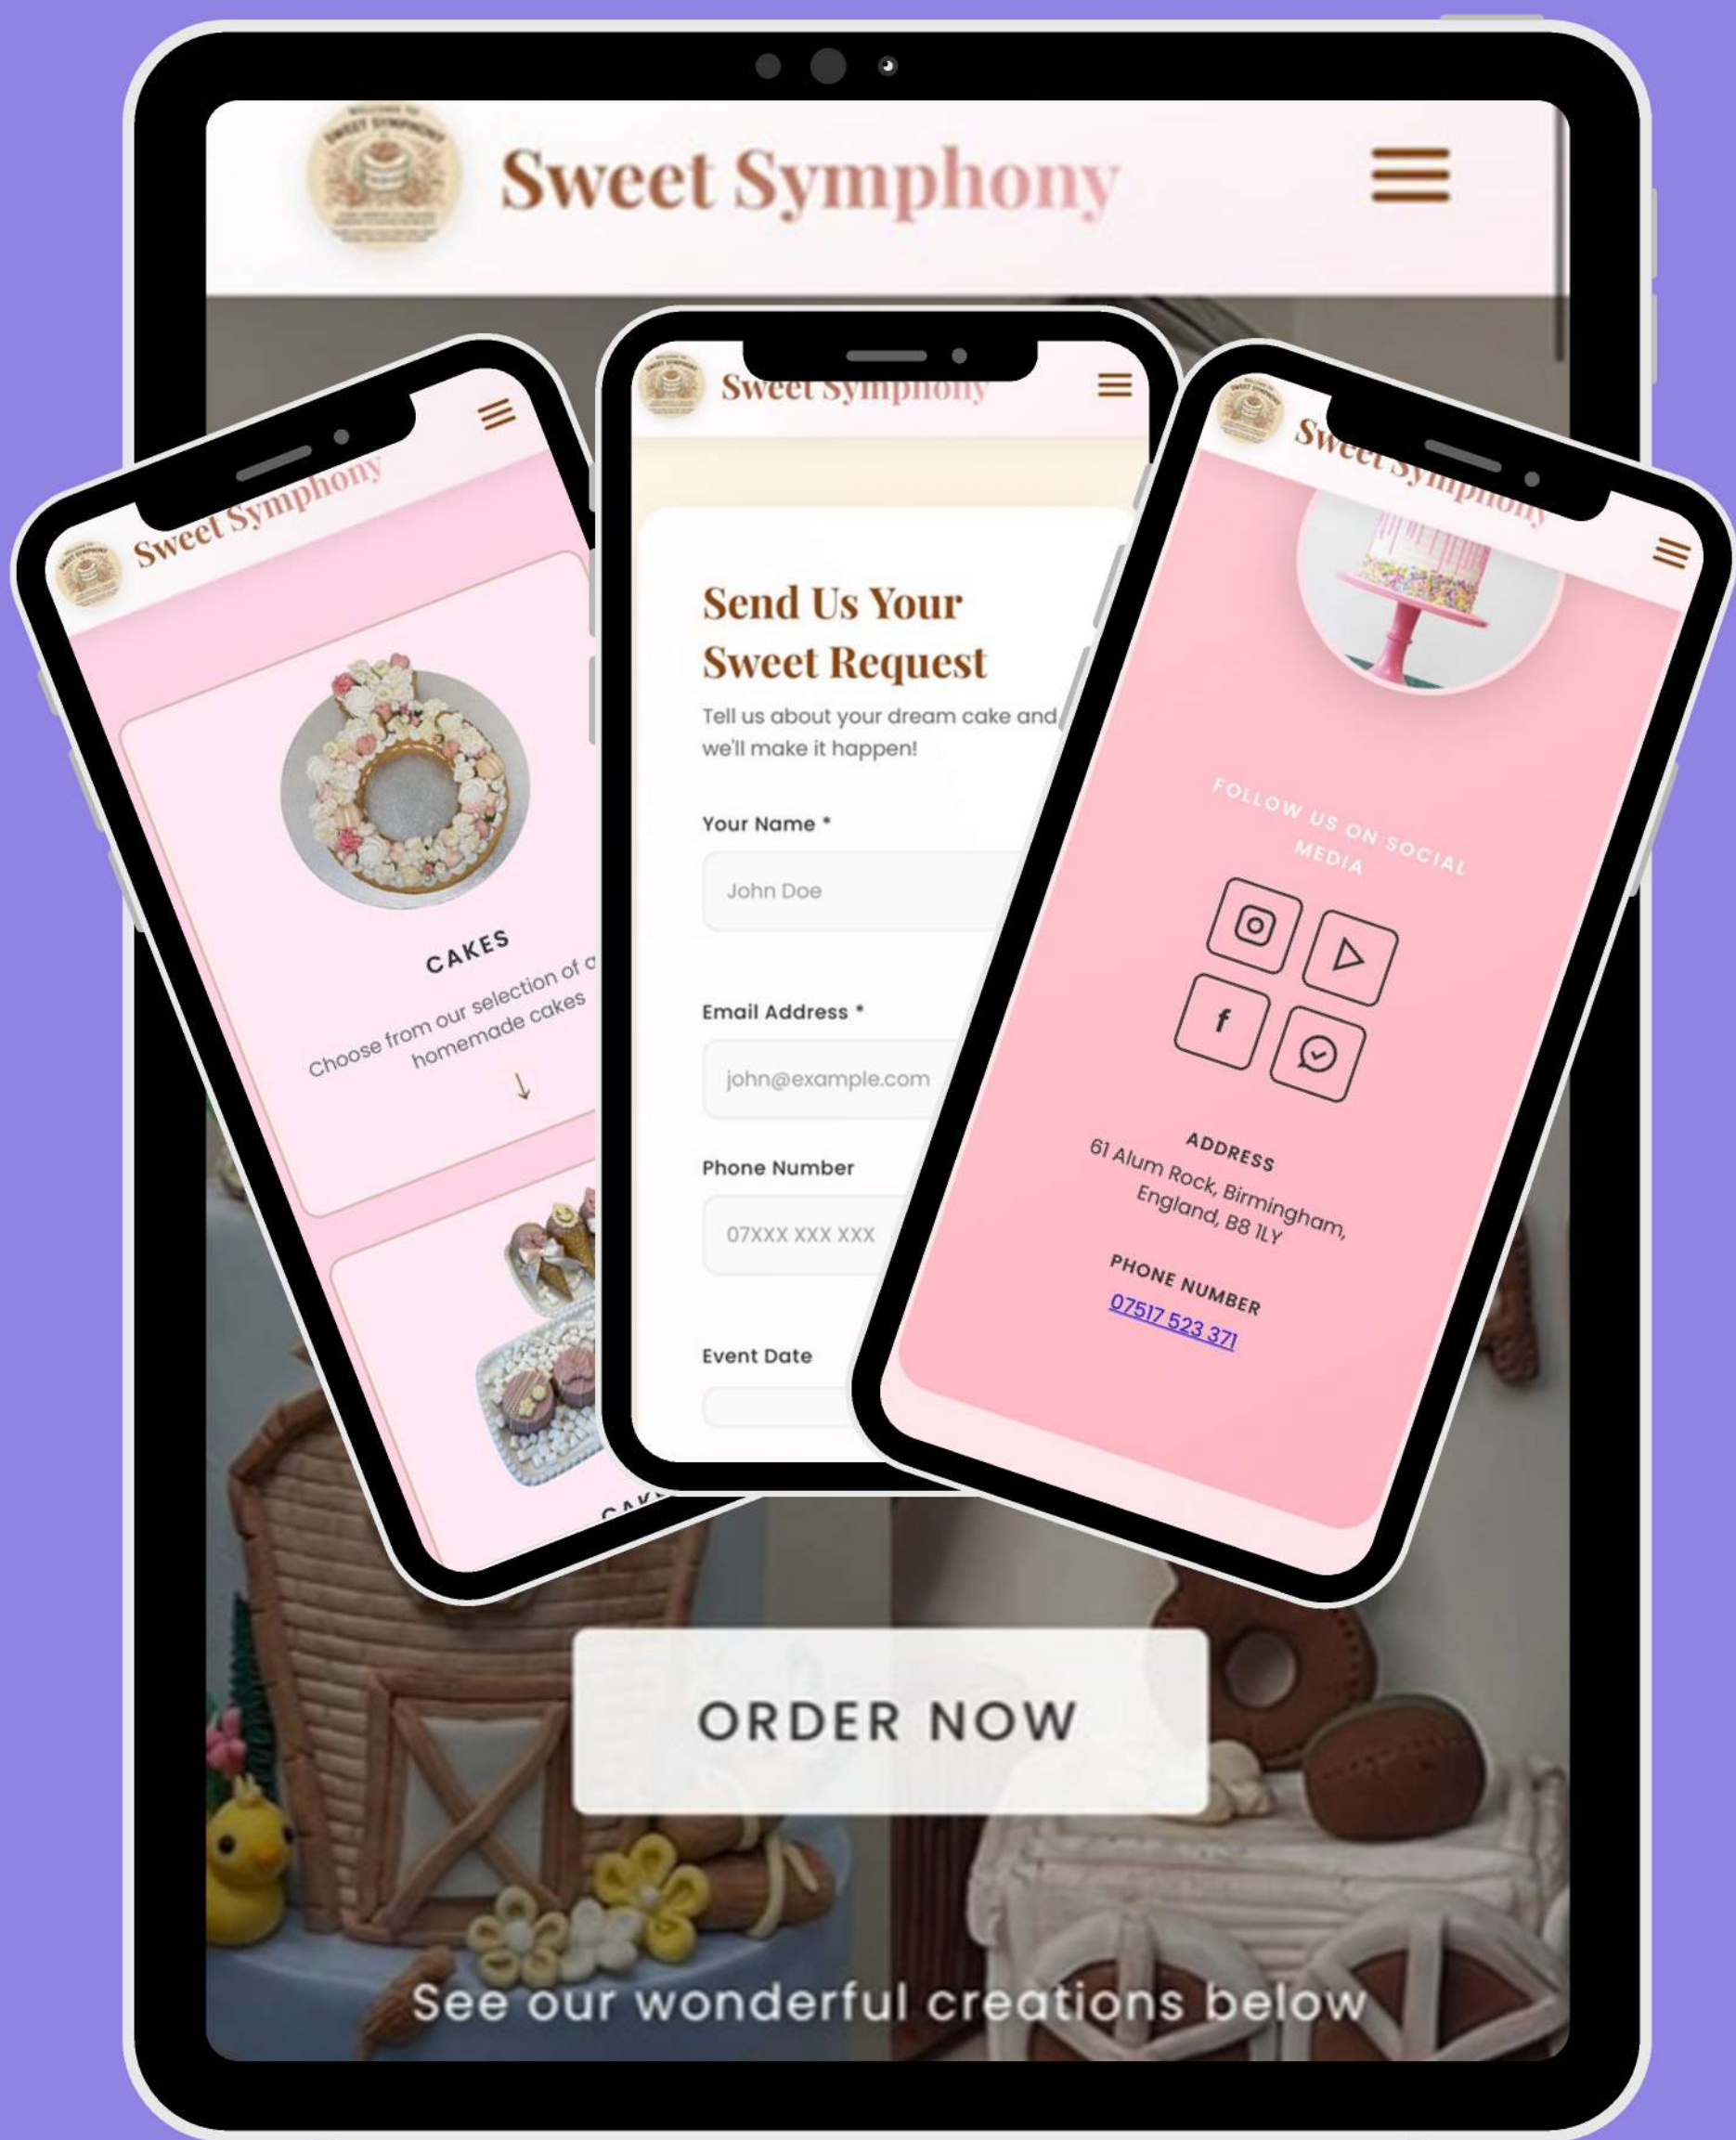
Sweet Symphony

Sweet Symphony

CAKES

Choose from our selection of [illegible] homemade cakes

↓

CAK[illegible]

Sweet Symphony

Send Us Your Sweet Request

Tell us about your dream cake and we'll make it happen!

Your Name *

John Doe

Email Address *

john@example.com

Phone Number

07XXX XXX XXX

Event Date

Sweet Symphony

FOLLOW US ON SOCIAL MEDIA

ADDRESS

61 Alum Rock, Birmingham, England, B8 1LY

PHONE NUMBER

07517 523 371

ORDER NOW

See our wonderful creations below